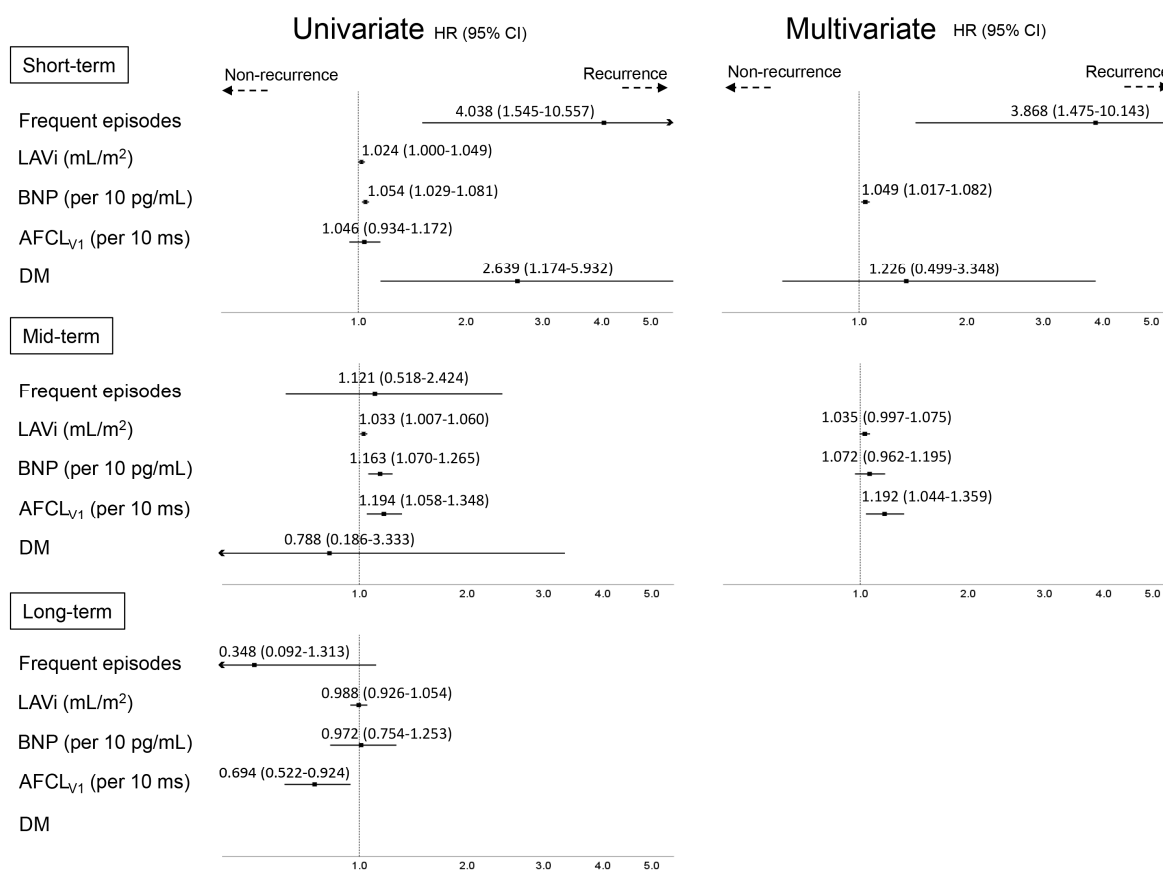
Univariate HR (95% CI)

Multivariate HR (95% CI)

Short-term

Non-recurrence

Recurrence

Non-recurrence

Recurrence

Frequent episodes

4.038 (1.545-10.557)

3.868 (1.475-10.143)

LAVi (mL/m$^2$)

1.024 (1.000-1.049)

BNP (per 10 pg/mL)

1.054 (1.029-1.081)

1.049 (1.017-1.082)

AFCL$_{V1}$ (per 10 ms)

1.046 (0.934-1.172)

DM

2.639 (1.174-5.932)

1.226 (0.499-3.348)

1.0 2.0 3.0 4.0 5.0

1.0 2.0 3.0 4.0 5.0

Mid-term

Frequent episodes

1.121 (0.518-2.424)

LAVi (mL/m$^2$)

1.033 (1.007-1.060)

1.035 (0.997-1.075)

BNP (per 10 pg/mL)

1.163 (1.070-1.265)

1.072 (0.962-1.195)

AFCL$_{V1}$ (per 10 ms)

1.194 (1.058-1.348)

1.192 (1.044-1.359)

DM

0.788 (0.186-3.333)

1.0 2.0 3.0 4.0 5.0

1.0 2.0 3.0 4.0 5.0

Long-term

Frequent episodes

0.348 (0.092-1.313)

LAVi (mL/m$^2$)

0.988 (0.926-1.054)

BNP (per 10 pg/mL)

0.972 (0.754-1.253)

AFCL$_{V1}$ (per 10 ms)

0.694 (0.522-0.924)

DM

1.0 2.0 3.0 4.0 5.0